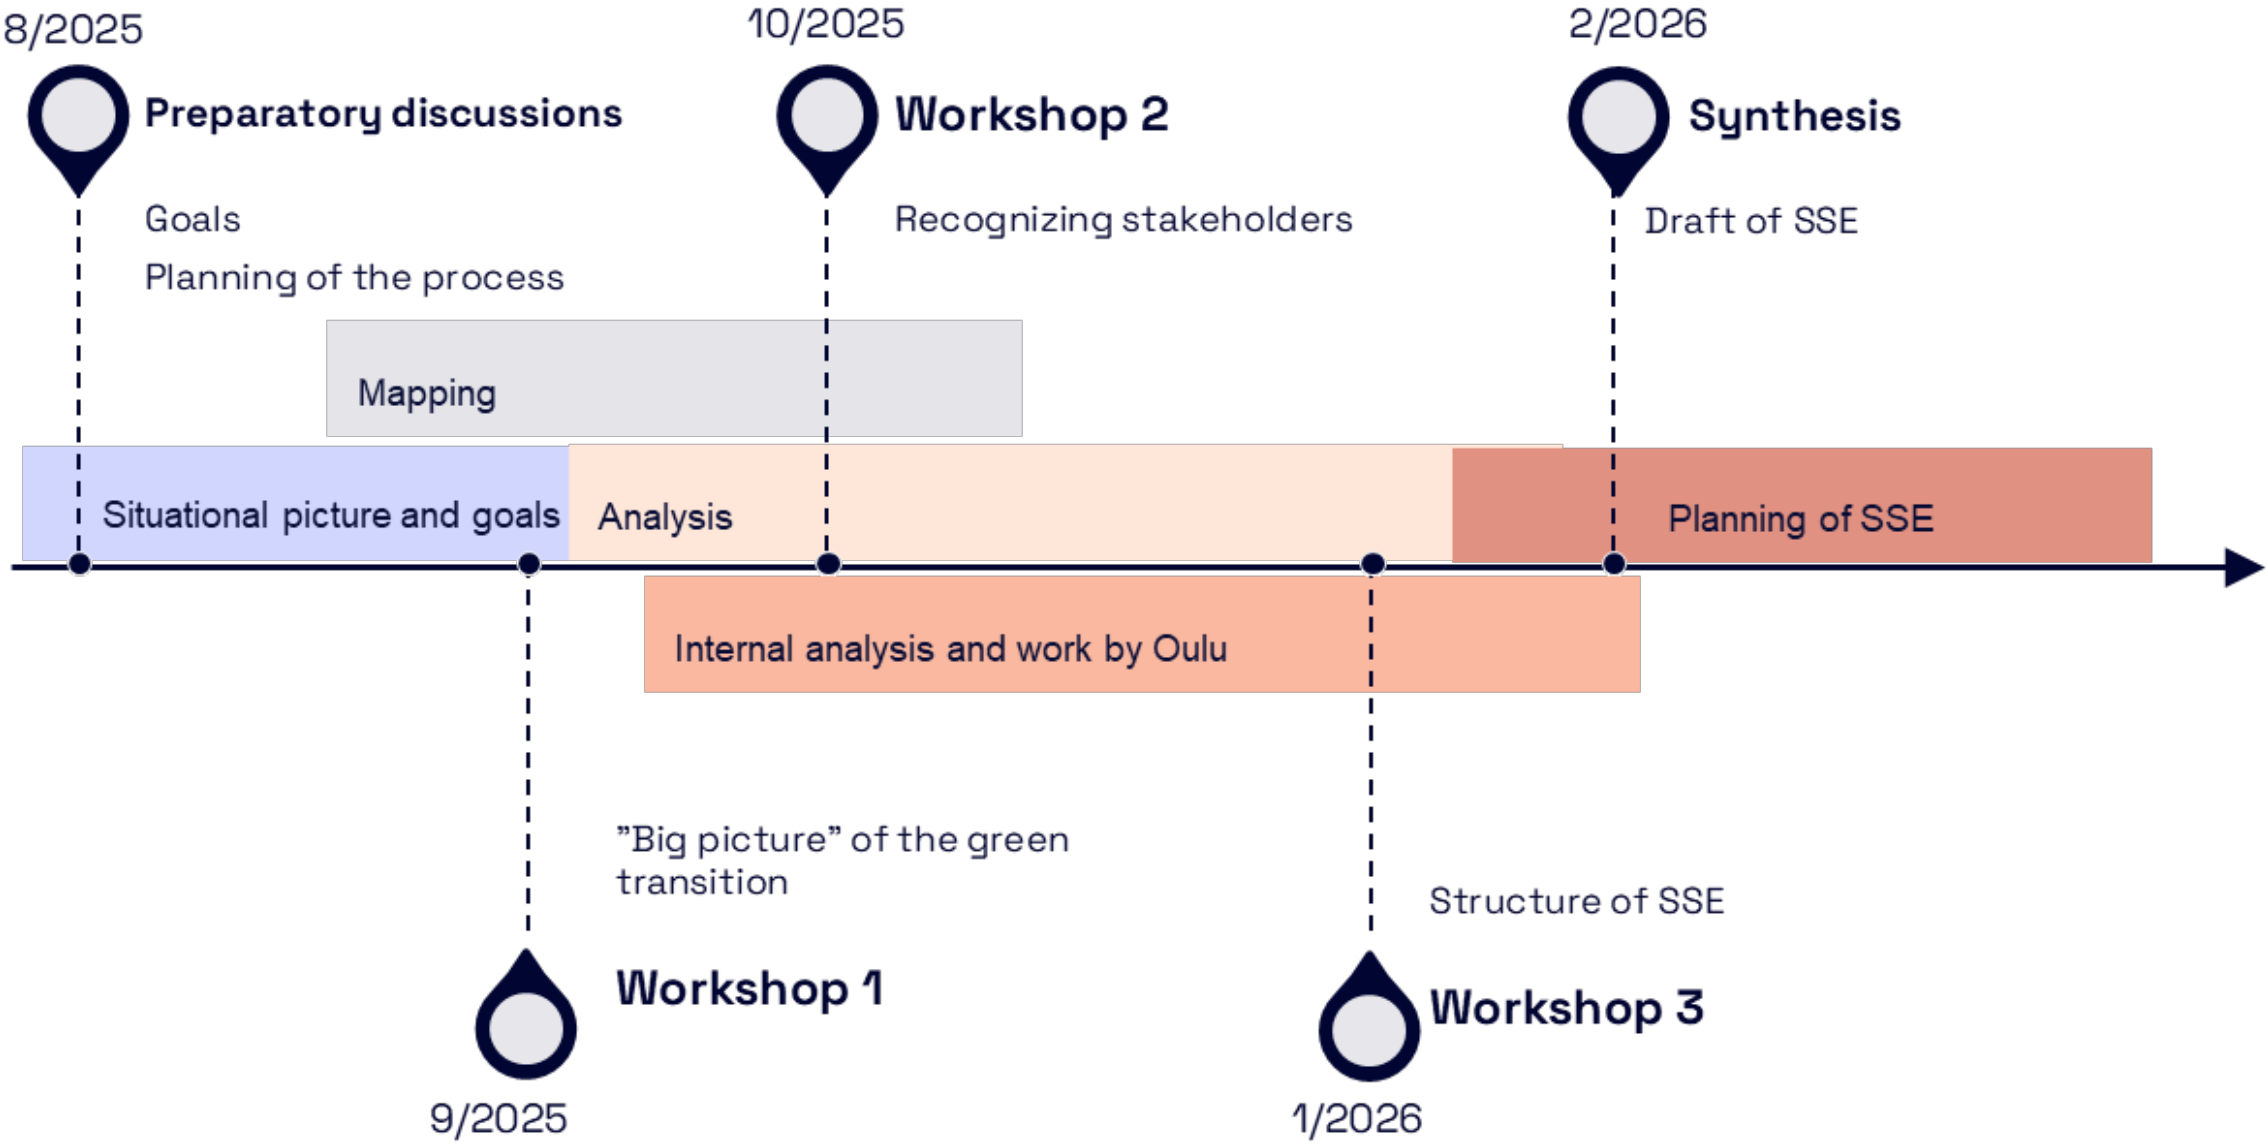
8/2025

Preparatory discussions

Goals

Planning of the process

10/2025

Workshop 2

Recognizing stakeholders

2/2026

Synthesis

Draft of SSE

Mapping

Situational picture and goals

Analysis

Planning of SSE

Internal analysis and work by Oulu

"Big picture" of the green transition

Workshop 1

9/2025

Structure of SSE

Workshop 3

1/2026